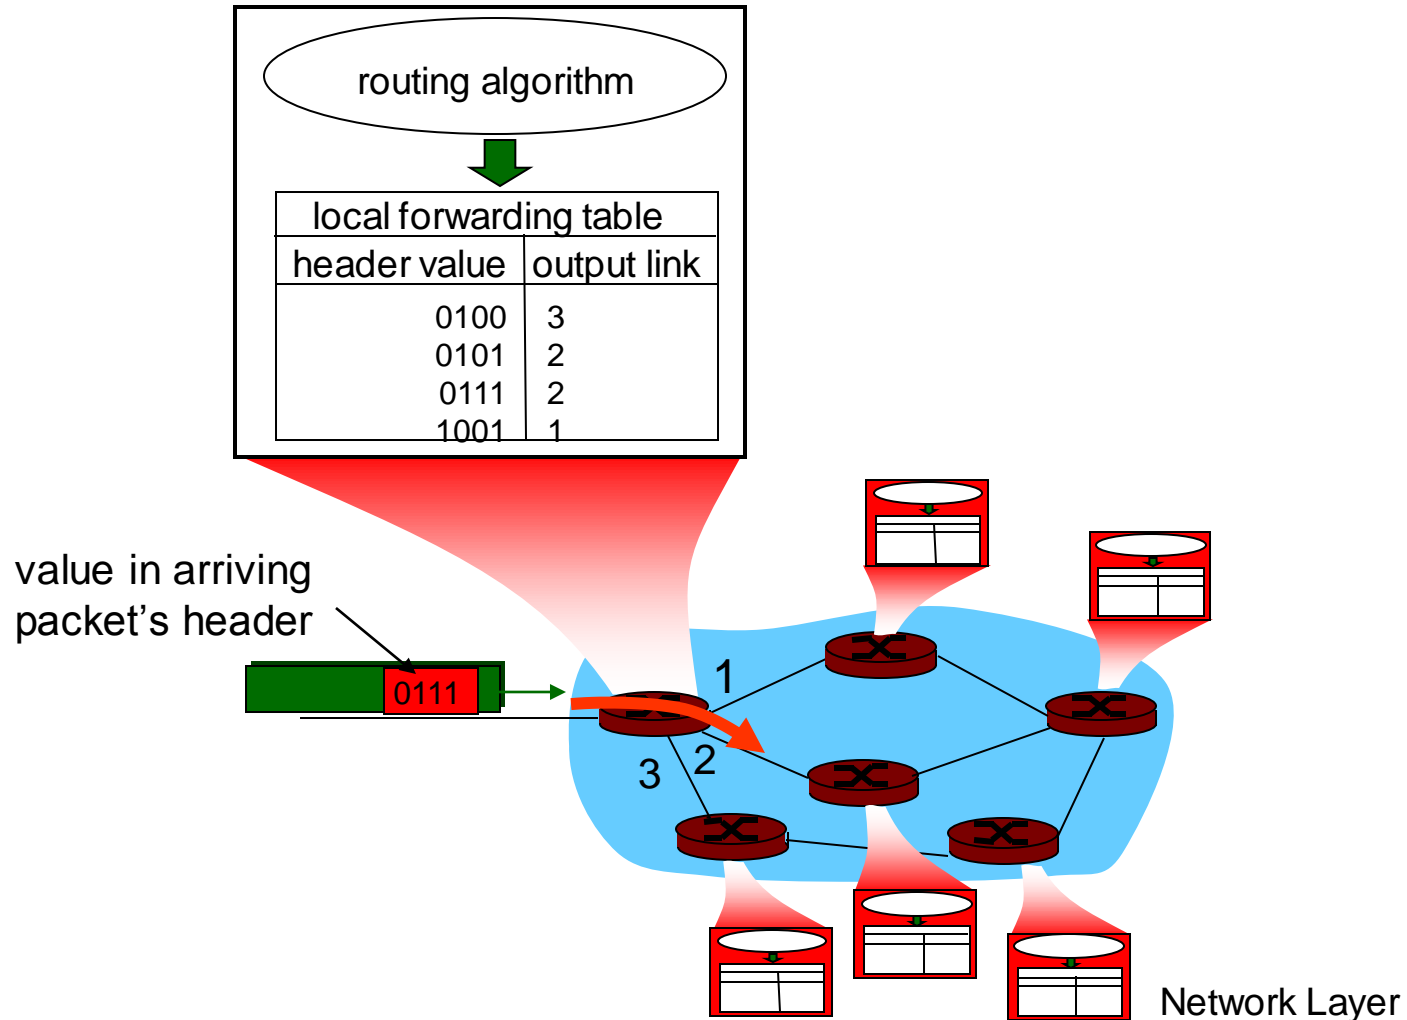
routing algorithm

local forwarding table

| header value | output link |
|---|---|
| 0100 | 3 |
| 0101 | 2 |
| 0111 | 2 |
| 1001 | 1 |

value in arriving packet's header

0111

1

2

3

Network Layer